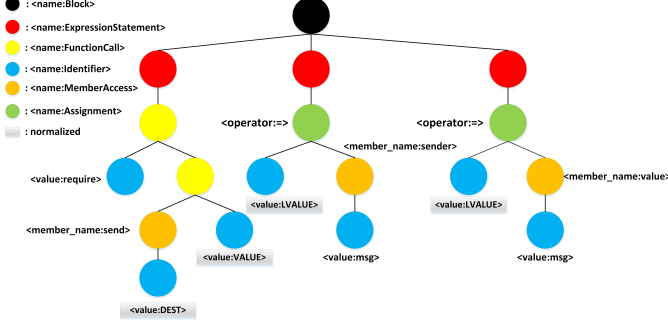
: <name:Block>
: <name:ExpressionStatement>
: <name:FunctionCall>
: <name:Identifier>
: <name:MemberAccess>
: <name:Assignment>
: normalized

<operator:=>
<operator:=>
<member_name:sender>
<value:require>
<member_name:value>
<value:LVALUE>
<value:LVALUE>
<member_name:send>
<value:VALUE>
<value:msg>
<value:msg>
<value:DEST>